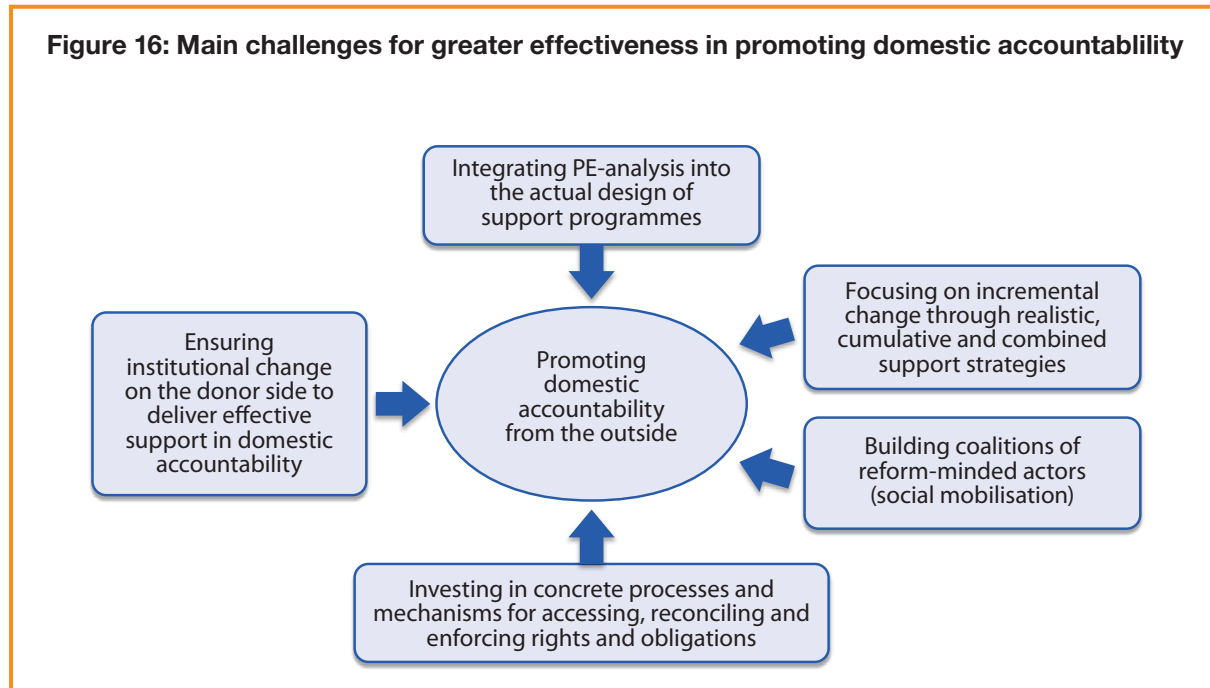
Figure 16: Main challenges for greater effectiveness in promoting domestic accountablility

Integrating PE-analysis into the actual design of support programmes

Focusing on incremental change through realistic, cumulative and combined support strategies

Ensuring institutional change on the donor side to deliver effective support in domestic accountability

Promoting domestic accountability from the outside

Building coalitions of reform-minded actors (social mobilisation)

Investing in concrete processes and mechanisms for accessing, reconciling and enforcing rights and obligations